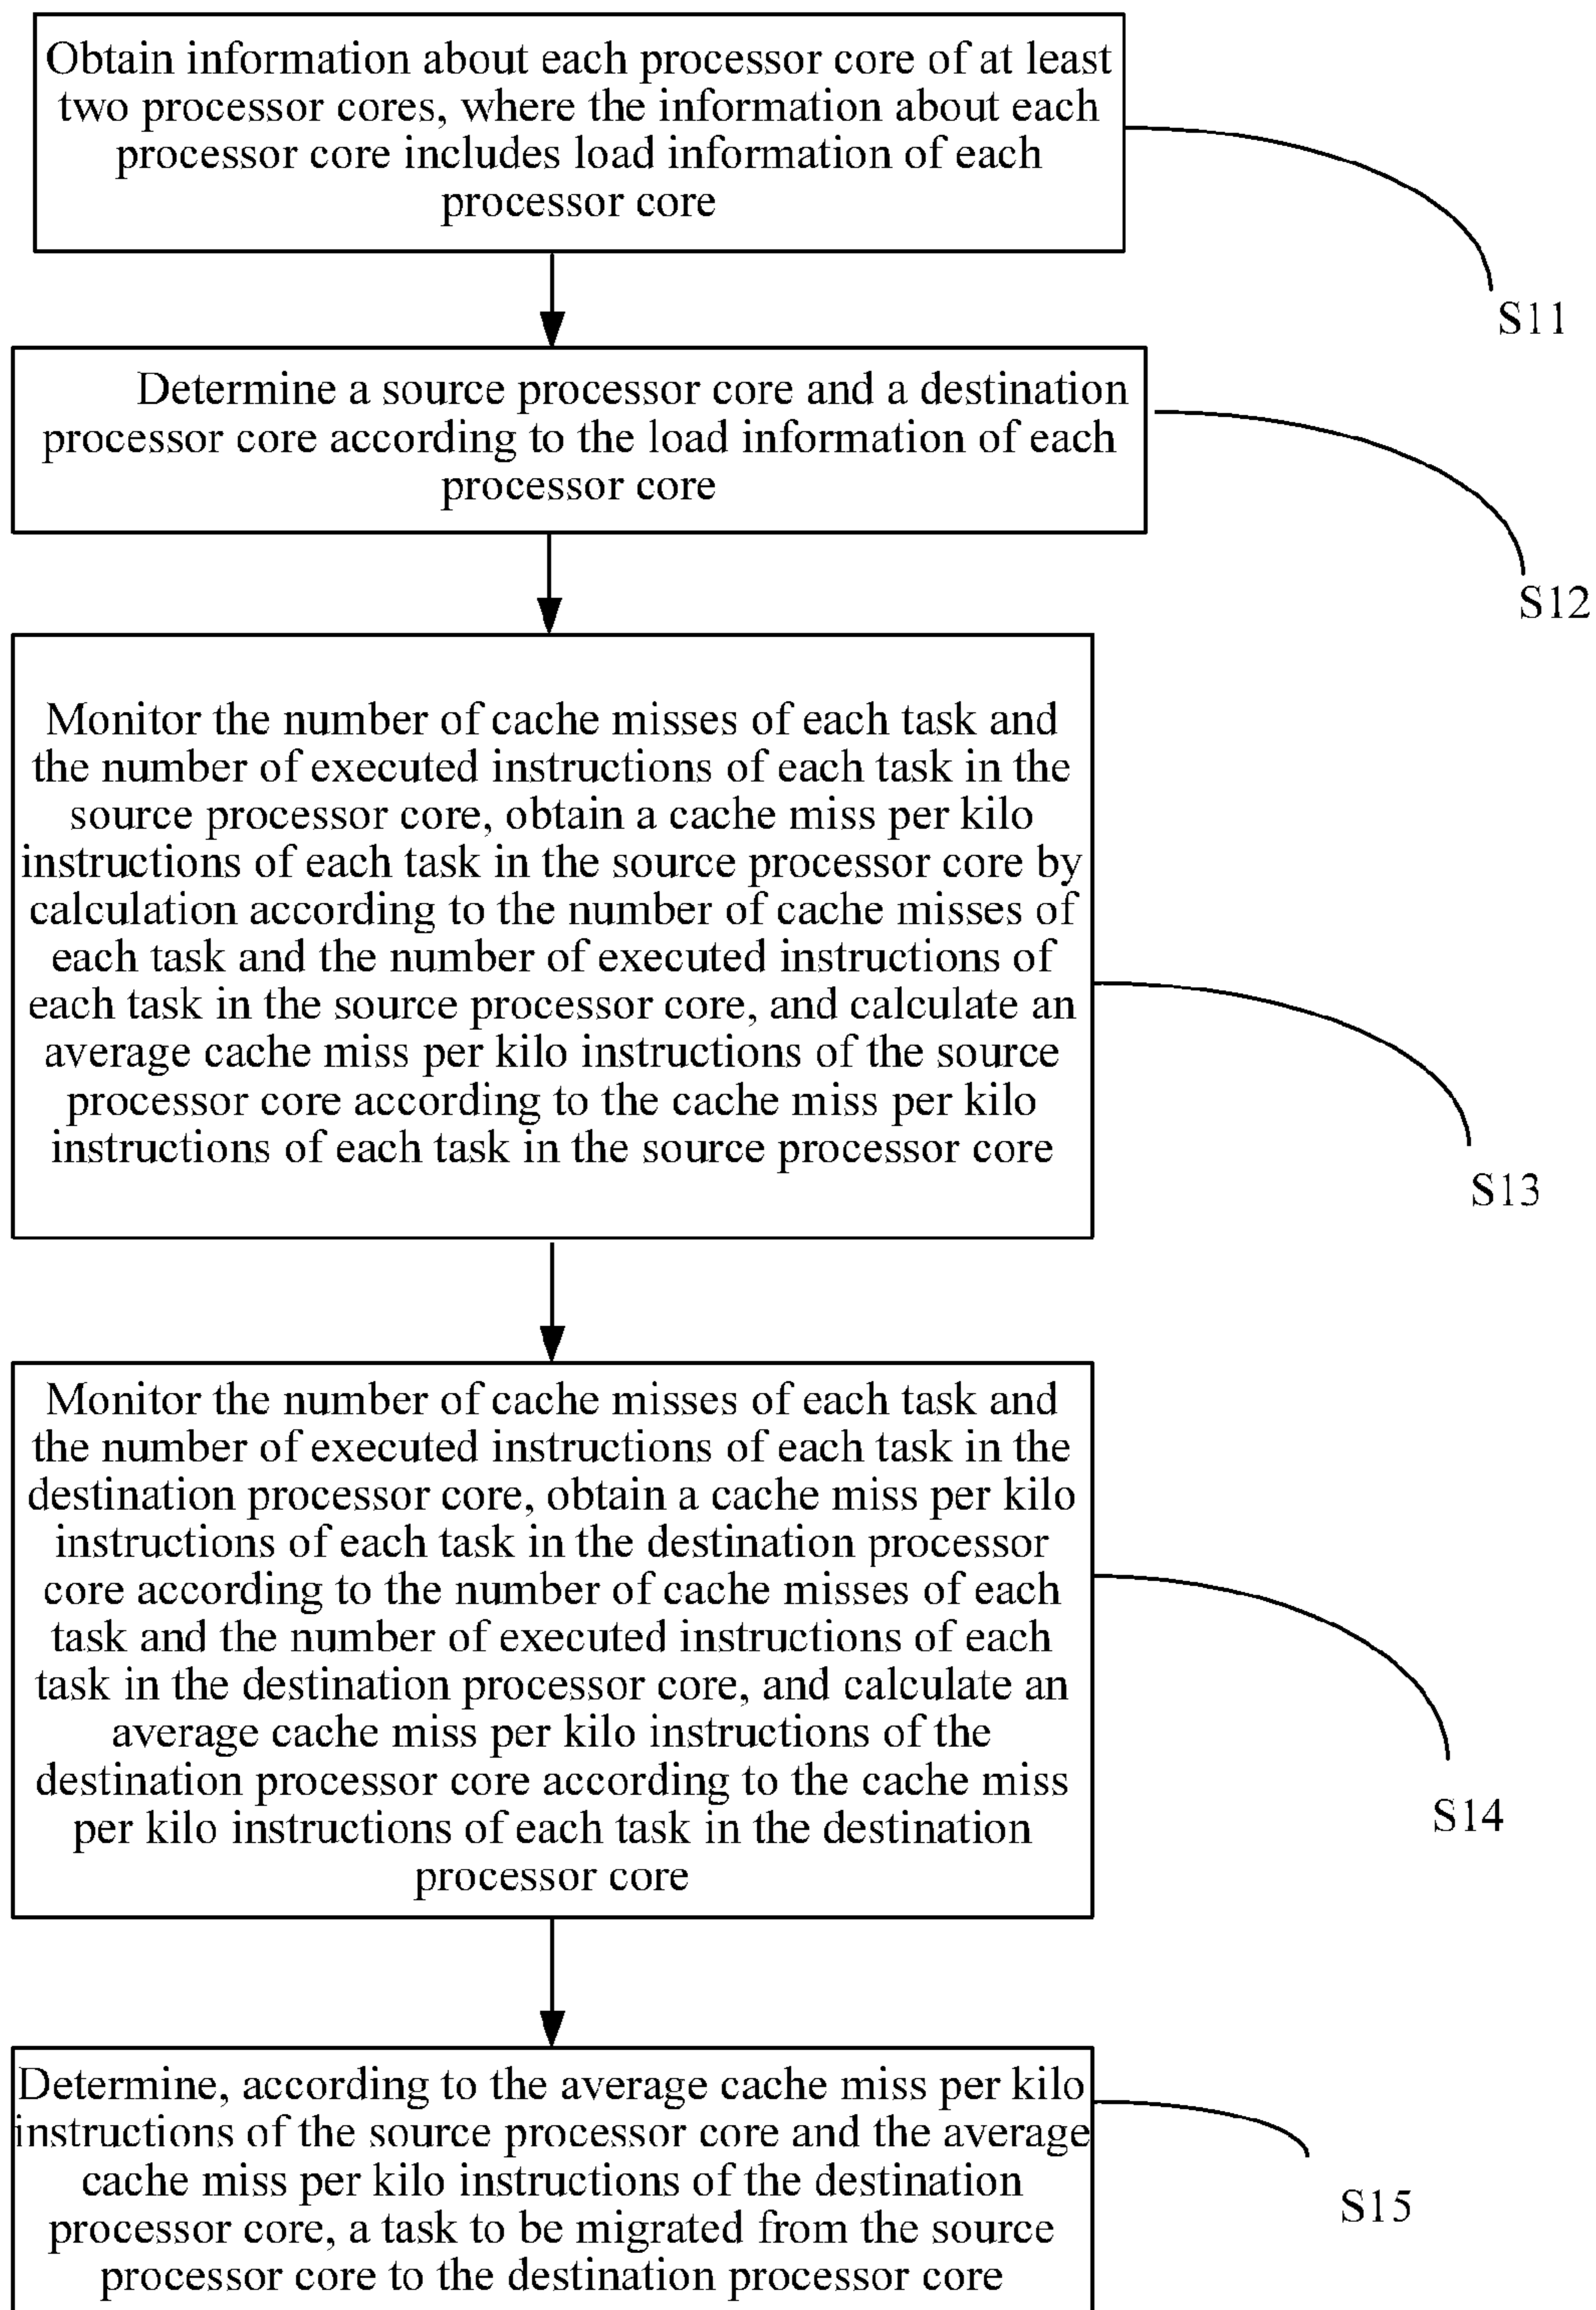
Obtain information about each processor core of at least two processor cores, where the information about each processor core includes load information of each processor core

S11

Determine a source processor core and a destination processor core according to the load information of each processor core

S12

Monitor the number of cache misses of each task and the number of executed instructions of each task in the source processor core, obtain a cache miss per kilo instructions of each task in the source processor core by calculation according to the number of cache misses of each task and the number of executed instructions of each task in the source processor core, and calculate an average cache miss per kilo instructions of the source processor core according to the cache miss per kilo instructions of each task in the source processor core

S13

Monitor the number of cache misses of each task and the number of executed instructions of each task in the destination processor core, obtain a cache miss per kilo instructions of each task in the destination processor core according to the number of cache misses of each task and the number of executed instructions of each task in the destination processor core, and calculate an average cache miss per kilo instructions of the destination processor core according to the cache miss per kilo instructions of each task in the destination processor core

S14

Determine, according to the average cache miss per kilo instructions of the source processor core and the average cache miss per kilo instructions of the destination processor core, a task to be migrated from the source processor core to the destination processor core

S15